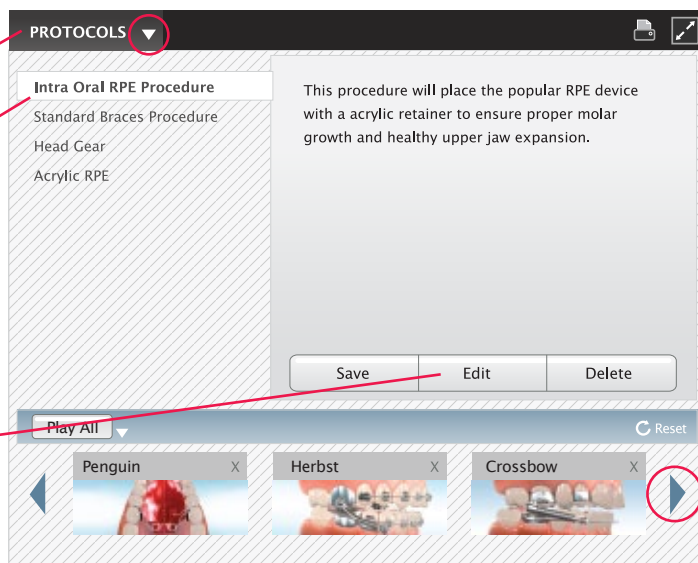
PROTOCOLS

Intra Oral RPE Procedure
Standard Braces Procedure
Head Gear
Acrylic RPE

This procedure will place the popular RPE device with a acrylic retainer to ensure proper molar growth and healthy upper jaw expansion.

Save
Edit
Delete

Play All
Reset

Penguin X
Herbst X
Crossbow X